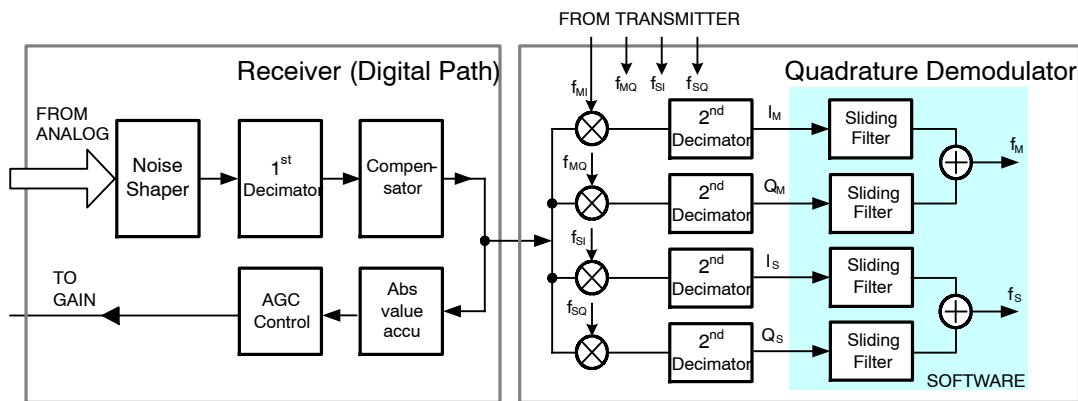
FROM TRANSMITTER

Receiver (Digital Path)

FROM ANALOG

Noise Shaper

$1^{st}$ Decimator

Compensator

TO GAIN

AGC Control

Abs value accu

Quadrature Demodulator

$f_{MI}$ $f_{MQ}$ $f_{SI}$ $f_{SQ}$

$f_{MI}$

$2^{nd}$ Decimator

$I_M$

Sliding Filter

$f_M$

$f_{MQ}$

$2^{nd}$ Decimator

$Q_M$

Sliding Filter

$f_{SI}$

$2^{nd}$ Decimator

$I_S$

Sliding Filter

$f_S$

$f_{SQ}$

$2^{nd}$ Decimator

$Q_S$

Sliding Filter

SOFTWARE